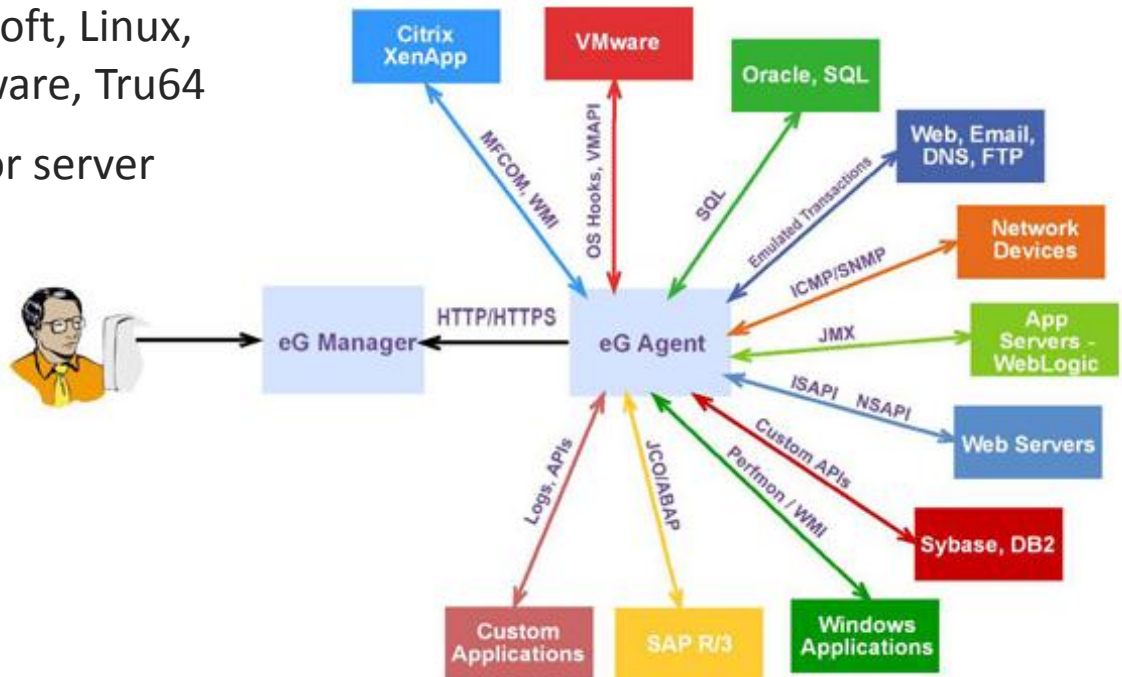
oft, Linux,
ware, Tru64

or server

Citrix XenApp

VMware

Oracle, SQL

Web, Email, DNS, FTP

Network Devices

App Servers - WebLogic

Web Servers

Sybase, DB2

Windows Applications

SAP R/3

Custom Applications

MFCOM, WMI

OS Hooks, VMAPI

SQL

Emulated Transactions

ICMP/SNMP

JMX

ISAPI NSAPI

Custom APIs

Perfmon / WMI

JCO/ABAP

Logs, APIs

HTTP/HTTPS

eG Manager

eG Agent